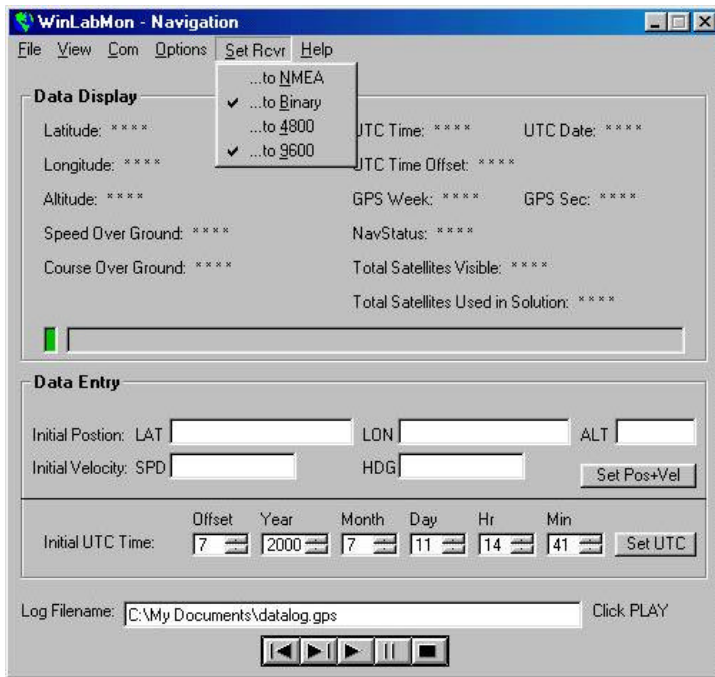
WinLabMon - Navigation

File View Com Options Set Rcvr Help

...to NMEA
...to Binary
...to 4800
...to 9600

Data Display

Latitude: ****

Longitude: ****

Altitude: ****

Speed Over Ground: ****

Course Over Ground: ****

UTC Time: **** UTC Date: ****

UTC Time Offset: ****

GPS Week: **** GPS Sec: ****

NavStatus: ****

Total Satellites Visible: ****

Total Satellites Used in Solution: ****

Data Entry

Initial Postion: LAT LON ALT

Initial Velocity: SPD HDG

Set Pos+Vel

Initial UTC Time: Offset 7 Year 2000 Month 7 Day 11 Hr 14 Min 41 Set UTC

Log Filename: C:\My Documents\datalog.gps Click PLAY